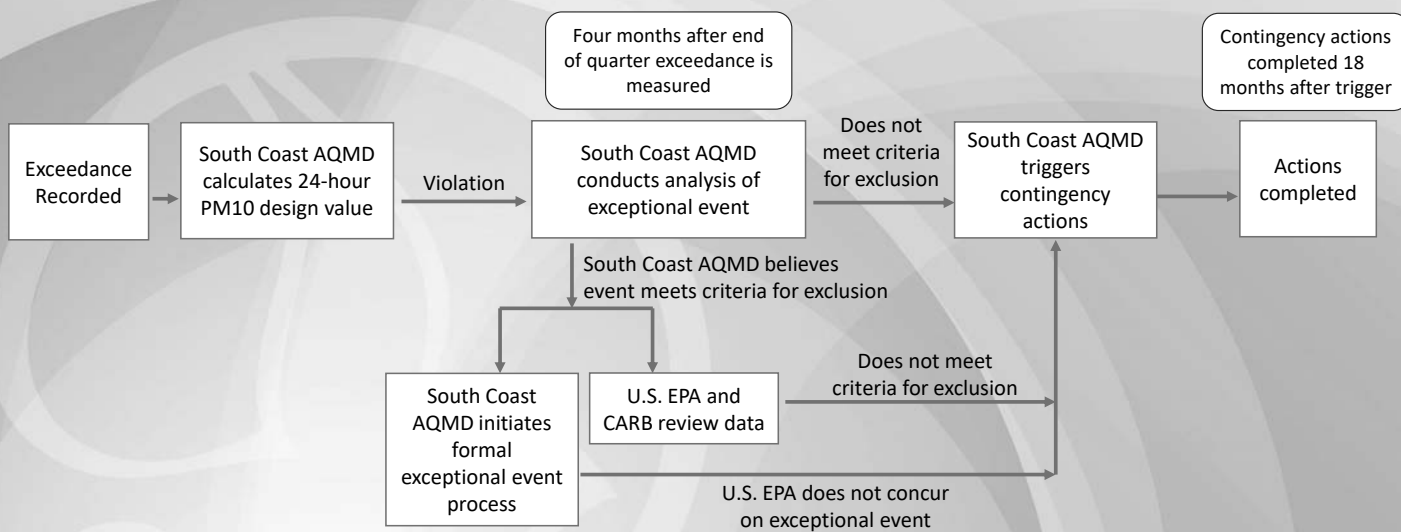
Four months after end of quarter exceedance is measured

Contingency actions completed 18 months after trigger

Exceedance Recorded

South Coast AQMD calculates 24-hour PM10 design value

Violation

South Coast AQMD conducts analysis of exceptional event

Does not meet criteria for exclusion

South Coast AQMD triggers contingency actions

Actions completed

South Coast AQMD believes event meets criteria for exclusion

South Coast AQMD initiates formal exceptional event process

U.S. EPA and CARB review data

Does not meet criteria for exclusion

U.S. EPA does not concur on exceptional event